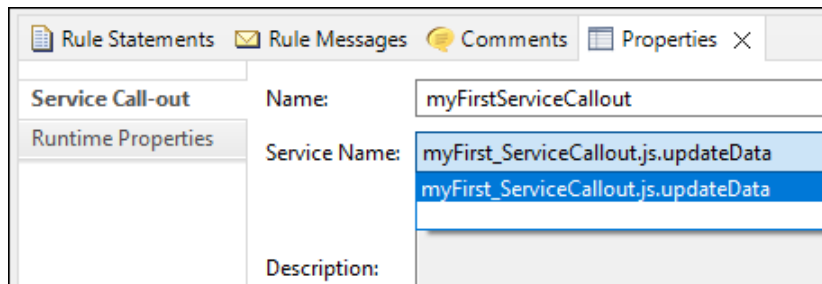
Rule Statements Rule Messages Comments Properties ×

Service Call-out
Runtime Properties

Name: myFirstServiceCallout

Service Name: myFirst_ServiceCallout.js.updateData

myFirst_ServiceCallout.js.updateData

Description: